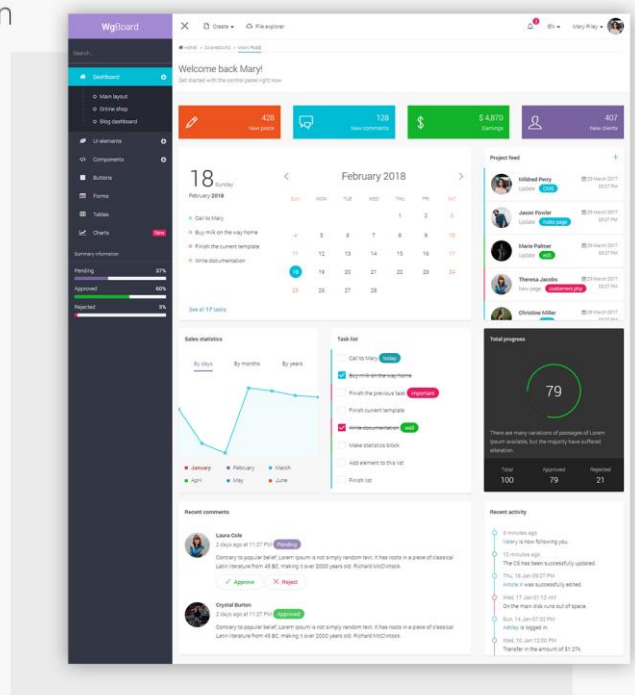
n

WgBoard

Search...

Dashboard

Main layout
Online shop
Blog dashboard

UI elements
Components
Buttons
Forms
Tables
Charts New

Summary information
Pending 37%
Approved 60%
Rejected 3%

Create ▾ File explorer
En ▾ Mary Riley ▾

Home > Dashboards > Main page

Welcome back Mary!
Get started with the control panel right now

428
New posts

128
New comments

$ 4,870
Earnings

407
New clients

18 Sunday
February 2018

Call to Mary
Buy milk on the way home
Finish the current template
Write documentation

See all 17 tasks

February 2018

| SUN | MON | TUE | WED | THU | FRI | SAT |
|---|---|---|---|---|---|---|
| | | | | 1 | 2 | 3 |
| 4 | 5 | 6 | 7 | 8 | 9 | 10 |
| 11 | 12 | 13 | 14 | 15 | 16 | 17 |
| 18 | 19 | 20 | 21 | 22 | 23 | 24 |
| 25 | 26 | 27 | 28 | | | |

Project feed

Mildred Perry
Update CMS
29 March 2017 03:27 PM

Jason Fowler
Update main page
29 March 2017 03:27 PM

Marie Palmer
Update edit
29 March 2017 03:27 PM

Theresa Jacobs
New page customers.php
29 March 2017 03:27 PM

Christine Miller

Sales statistics
By days By months By years

January February March
April May June

Task list
Call to Mary today
Buy milk on the way home
Finish the previous task important
Finish current template
Write documentation well
Make statistics block
Add element to this list
Finish list

Total progress
79
There are many variations of passages of Lorem Ipsum available, but the majority have suffered alteration.
Total 100
Approved 79
Rejected 21

Recent comments

Laura Cole
2 days ago at 11:27 PM Pending
Contrary to popular belief, Lorem Ipsum is not simply random text. It has roots in a piece of classical Latin literature from 45 BC, making it over 2000 years old. Richard McClintock.
Approve Reject

Crystal Burton
2 days ago at 11:27 PM Approved
Contrary to popular belief, Lorem Ipsum is not simply random text. It has roots in a piece of classical Latin literature from 45 BC, making it over 2000 years old. Richard McClintock.

Recent activity
5 minutes ago
Valery is now following you
12 minutes ago
The CS has been successfully updated.
Thu, 18 Jan 09:27 PM
Article X was successfully edited.
Wed, 17 Jan 01:12 AM
On the main disk runs out of space
Sun, 14 Jan 09:31 PM
Ashley is logged in.
Wed, 10 Jan 12:00 PM
Transfer in the amount of $1,275